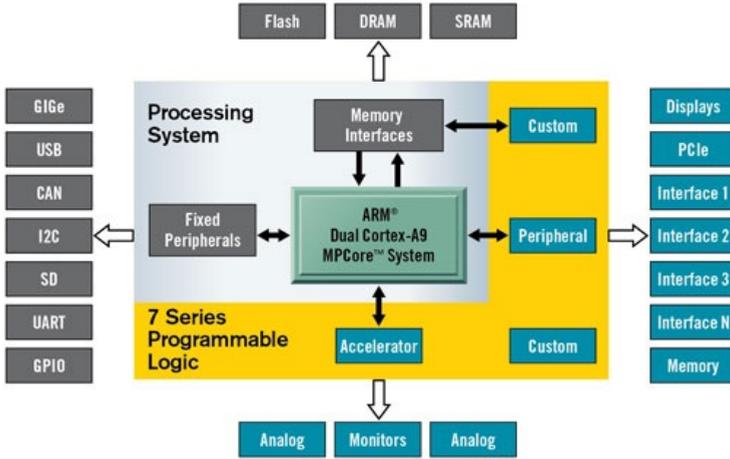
Flash
DRAM
SRAM

GIGe
USB
CAN
I2C
SD
UART
GPIO

Processing System

Memory Interfaces

Custom

Fixed Peripherals

ARM®
Dual Cortex-A9
MPCore™ System

Peripheral

7 Series Programmable Logic

Accelerator

Custom

Displays
PCIe
Interface 1
Interface 2
Interface 3
Interface N
Memory

Analog
Monitors
Analog